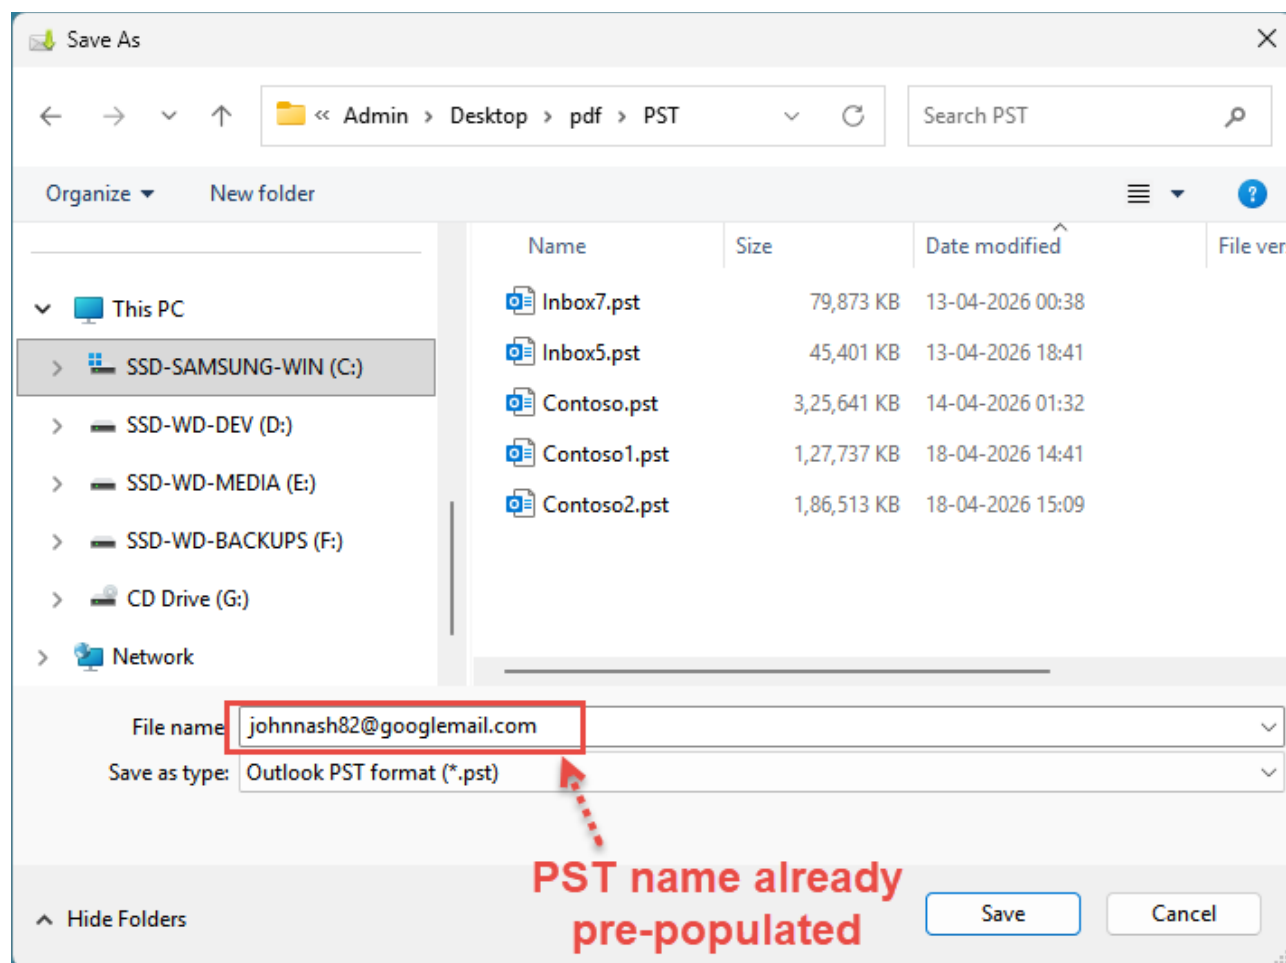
Save As

« Admin › Desktop › pdf › PST

Search PST

Organize ▾ New folder

This PC
SSD-SAMSUNG-WIN (C:)
SSD-WD-DEV (D:)
SSD-WD-MEDIA (E:)
SSD-WD-BACKUPS (F:)
CD Drive (G:)
Network

| Name | Size | Date modified | File ver |
|---|---|---|---|
| Inbox7.pst | 79,873 KB | 13-04-2026 00:38 | |
| Inbox5.pst | 45,401 KB | 13-04-2026 18:41 | |
| Contoso.pst | 3,25,641 KB | 14-04-2026 01:32 | |
| Contoso1.pst | 1,27,737 KB | 18-04-2026 14:41 | |
| Contoso2.pst | 1,86,513 KB | 18-04-2026 15:09 | |

File name johnnash82@googlemail.com
Save as type: Outlook PST format (*.pst)

PST name already pre-populated

Hide Folders

Save Cancel